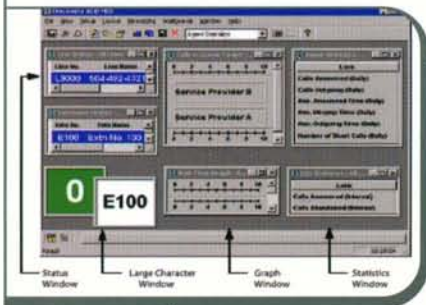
Line No. | Line Name
L3000 | 504-492-432
Extn No. | Extn Name
E100 | Extn No. 100
Service Provider B
Service Provider A
Calls Answered (Daily)
Calls Outgoing (Daily)
Calls Answered (Interval)
Calls Abandoned (Interval)
0
E100
Status Window
Large Character Window
Graph Window
Statistics Window